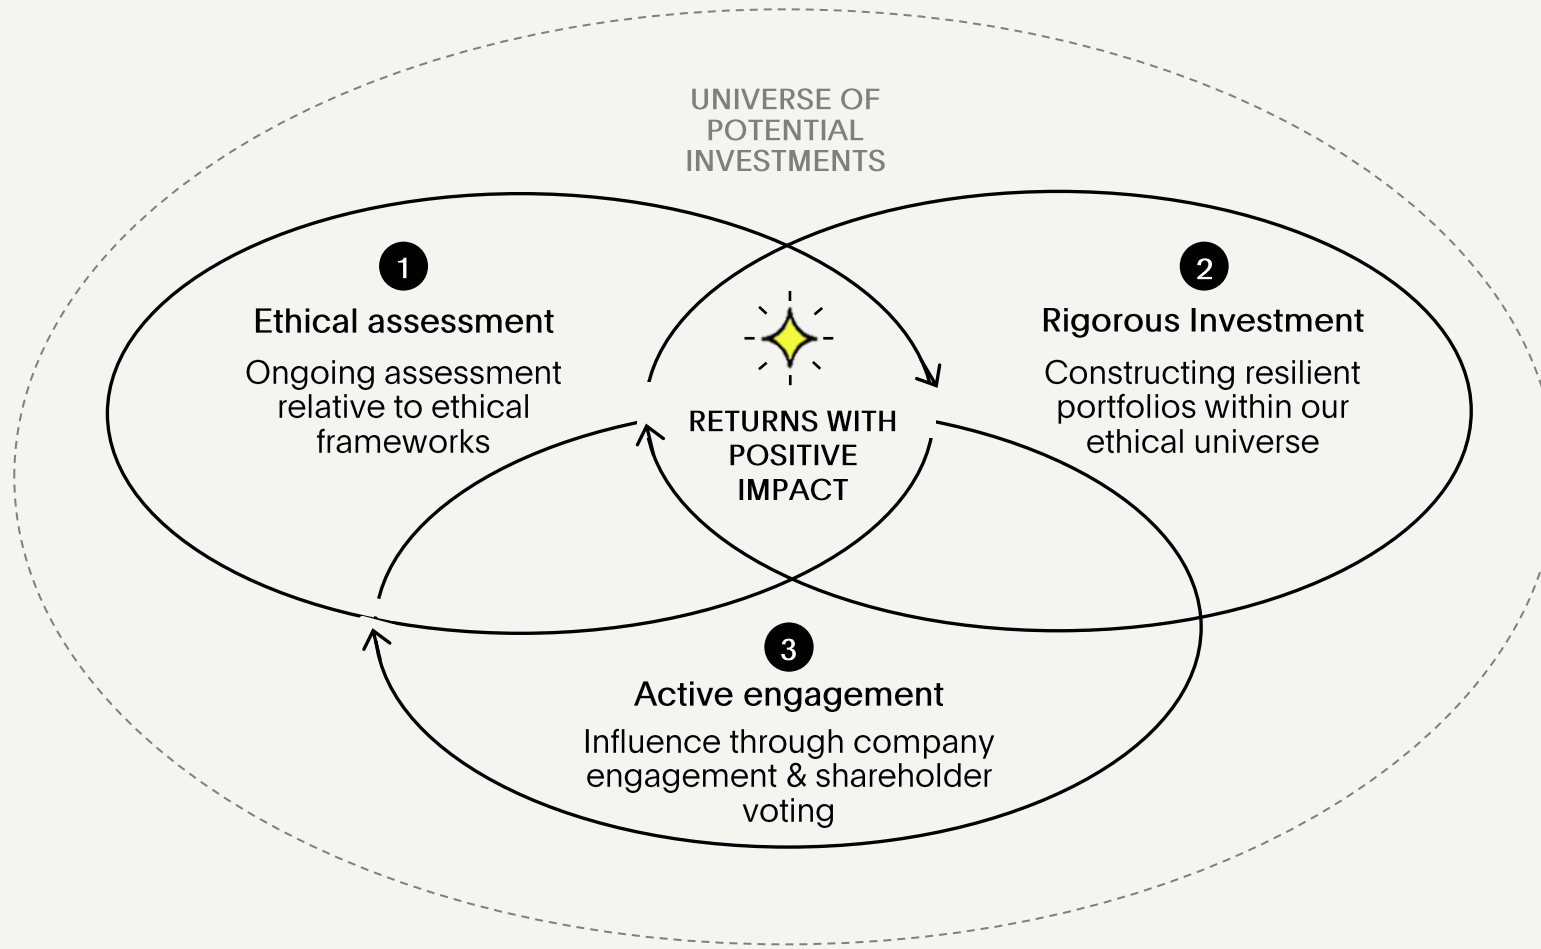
UNIVERSE OF POTENTIAL INVESTMENTS

1
Ethical assessment
Ongoing assessment relative to ethical frameworks

2
Rigorous Investment
Constructing resilient portfolios within our ethical universe

RETURNS WITH POSITIVE IMPACT

3
Active engagement
Influence through company engagement & shareholder voting